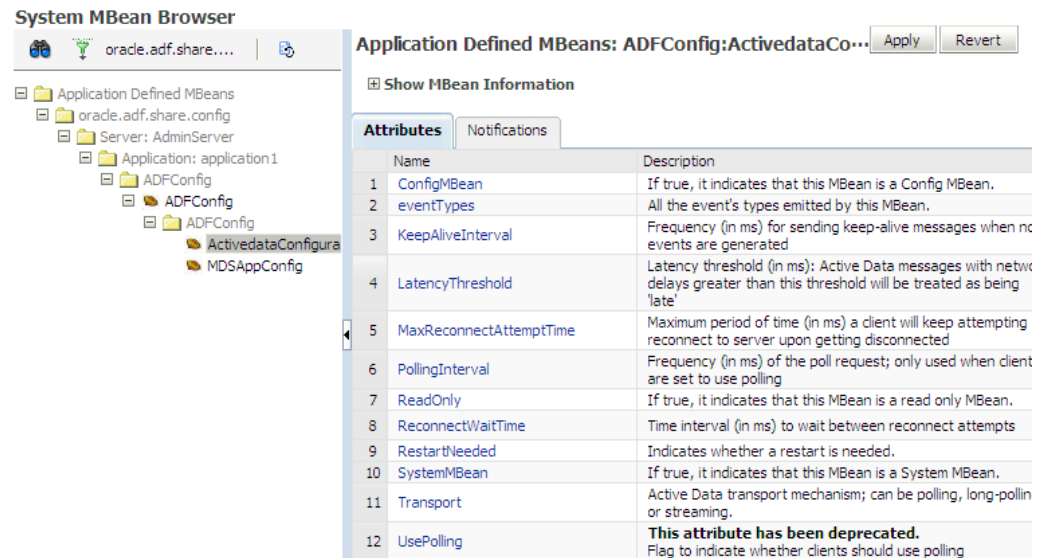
System MBean Browser

oracle.adf.share....

Application Defined MBeans
oracle.adf.share.config
Server: AdminServer
Application: application1
ADFConfig
ADFConfig
ADFConfig
ActivedataConfigura
MDSAppConfig

Application Defined MBeans: ADFConfig:ActivedataCo···

Apply Revert

Show MBean Information

Attributes Notifications

| | Name | Description |
|---|---|---|
| 1 | ConfigMBean | If true, it indicates that this MBean is a Config MBean. |
| 2 | eventTypes | All the event's types emitted by this MBean. |
| 3 | KeepAliveInterval | Frequency (in ms) for sending keep-alive messages when no events are generated |
| 4 | LatencyThreshold | Latency threshold (in ms): Active Data messages with netwo delays greater than this threshold will be treated as being 'late' |
| 5 | MaxReconnectAttemptTime | Maximum period of time (in ms) a client will keep attempting reconnect to server upon getting disconnected |
| 6 | PollingInterval | Frequency (in ms) of the poll request; only used when client are set to use polling |
| 7 | ReadOnly | If true, it indicates that this MBean is a read only MBean. |
| 8 | ReconnectWaitTime | Time interval (in ms) to wait between reconnect attempts |
| 9 | RestartNeeded | Indicates whether a restart is needed. |
| 10 | SystemMBean | If true, it indicates that this MBean is a System MBean. |
| 11 | Transport | Active Data transport mechanism; can be polling, long-pollin or streaming. |
| 12 | UsePolling | **This attribute has been deprecated.** Flag to indicate whether clients should use polling |